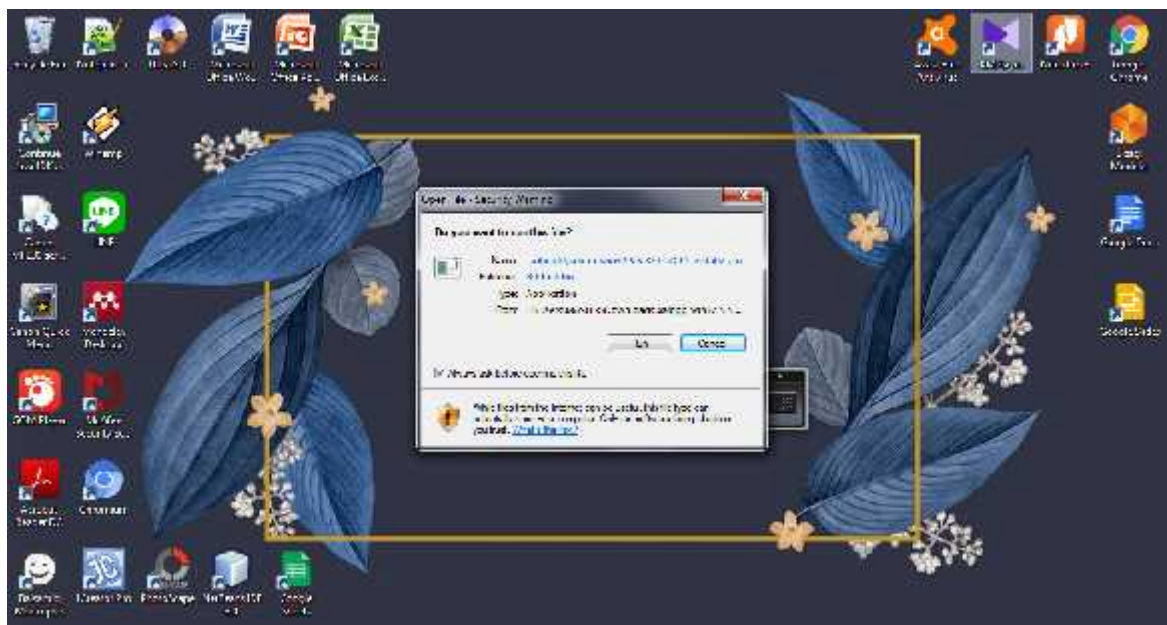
Open File - Security Warning

Do you want to run this file?

Name: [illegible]
Publisher: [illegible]
Type: Application
From: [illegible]

Run Cancel

Always ask before opening this file

While files from the Internet can be useful, this file type can potentially harm your computer. Only run software from publishers you trust. What's the risk?

Recycle Bin
Microsoft Office Word
Microsoft Office PowerPoint
Microsoft Office Excel
Avast Free Antivirus
Google Chrome
Winamp
LINE
Google Docs
Google Slides
Mendeley Desktop
GOM Player
McAfee Security Scan
Acrobat Reader DC
Chromium
Google Sheets